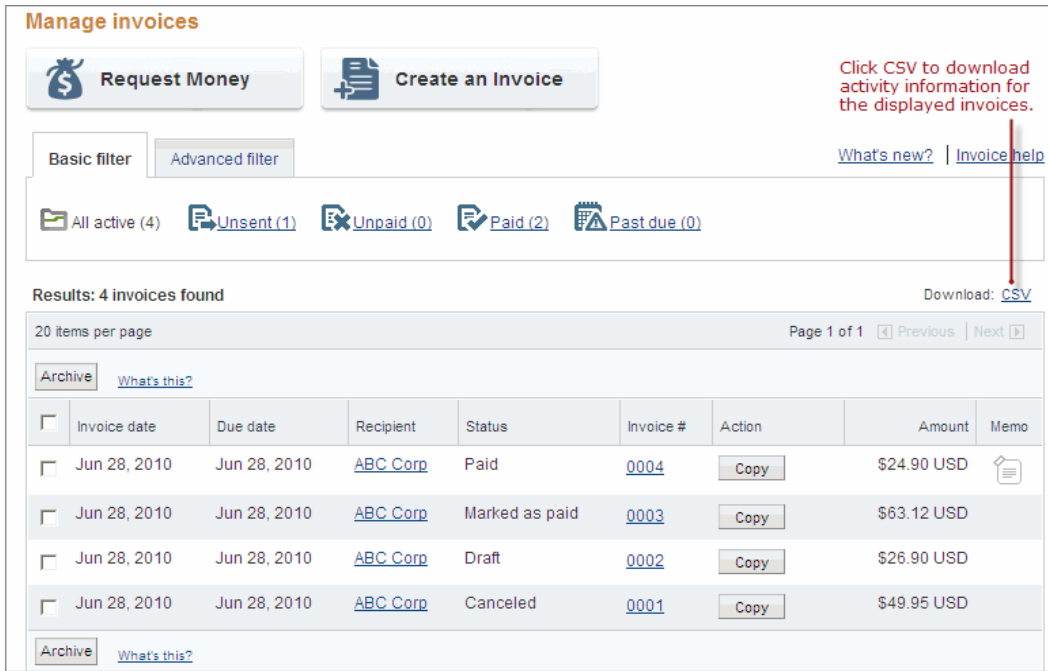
Manage invoices

Request Money

Create an Invoice

Click CSV to download activity information for the displayed invoices.

Basic filter | Advanced filter

What's new? | Invoice help

All active (4) Unsent (1) Unpaid (0) Paid (2) Past due (0)

Results: 4 invoices found

Download: CSV

20 items per page

Page 1 of 1 Previous | Next

Archive What's this?

| | Invoice date | Due date | Recipient | Status | Invoice # | Action | Amount | Memo |
|---|---|---|---|---|---|---|---|---|
| | Jun 28, 2010 | Jun 28, 2010 | ABC Corp | Paid | 0004 | Copy | $24.90 USD | |
| | Jun 28, 2010 | Jun 28, 2010 | ABC Corp | Marked as paid | 0003 | Copy | $63.12 USD | |
| | Jun 28, 2010 | Jun 28, 2010 | ABC Corp | Draft | 0002 | Copy | $26.90 USD | |
| | Jun 28, 2010 | Jun 28, 2010 | ABC Corp | Canceled | 0001 | Copy | $49.95 USD | |

Archive What's this?